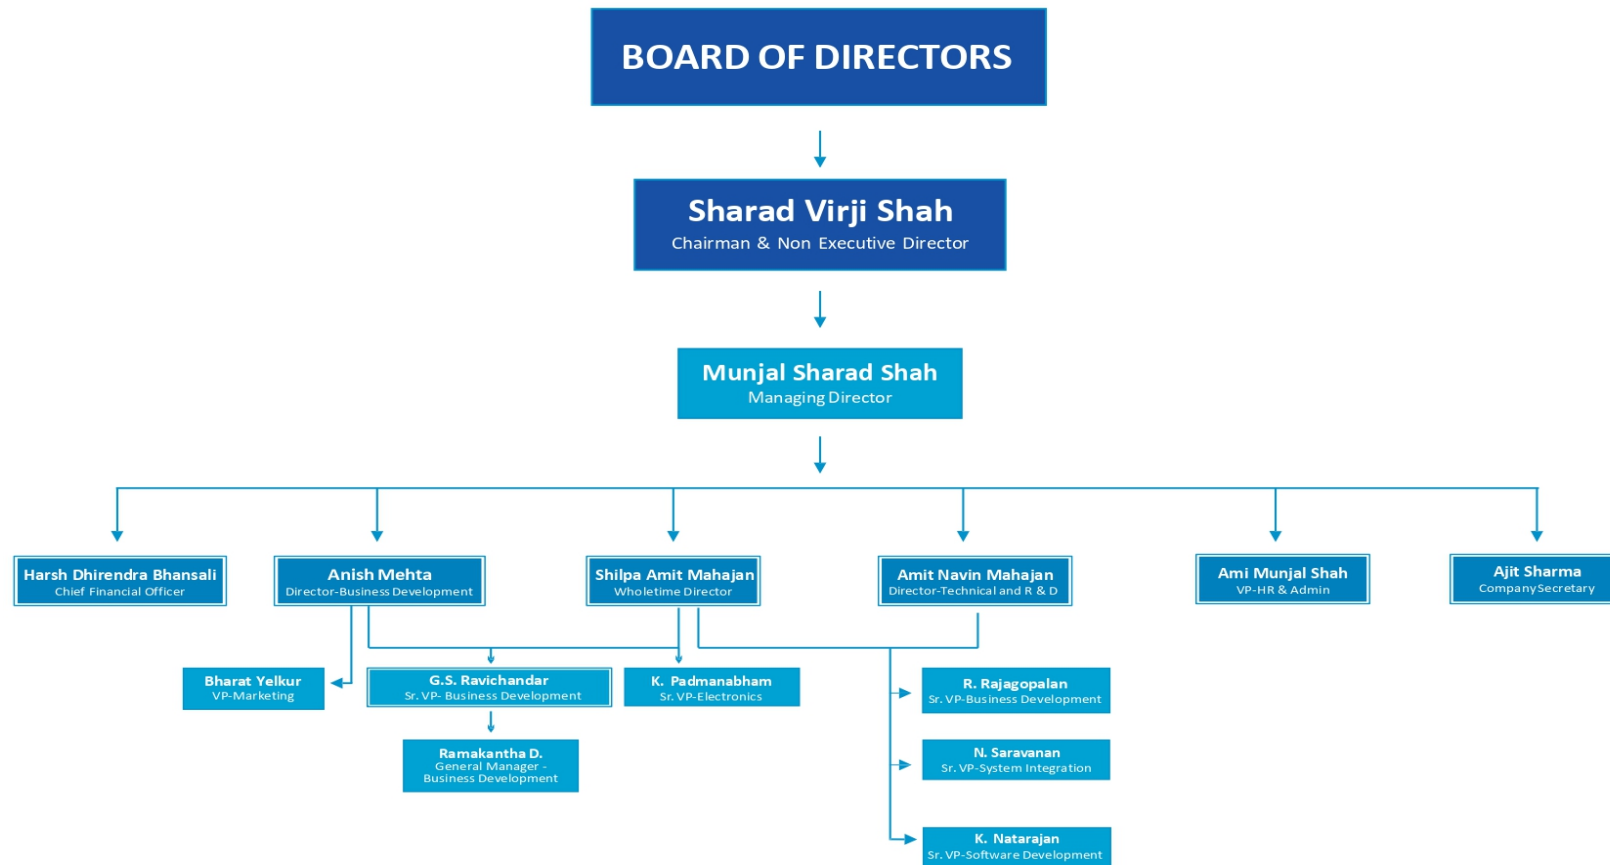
BOARD OF DIRECTORS

Sharad Virji Shah
Chairman & Non Executive Director

Munjal Sharad Shah
Managing Director

Harsh Dhirendra Bhansali
Chief Financial Officer

Anish Mehta
Director-Business Development

Shilpa Amit Mahajan
Wholetime Director

Amit Navin Mahajan
Director-Technical and R & D

Ami Munjal Shah
VP-HR & Admin

Ajit Sharma
CompanySecretary

Bharat Yelkur
VP-Marketing

G.S. Ravichandar
Sr. VP- Business Development

K. Padmanabham
Sr. VP-Electronics

Ramakantha D.
General Manager - Business Development

R. Rajagopalan
Sr. VP-Business Development

N. Saravanan
Sr. VP-System Integration

K. Natarajan
Sr. VP-Software Development